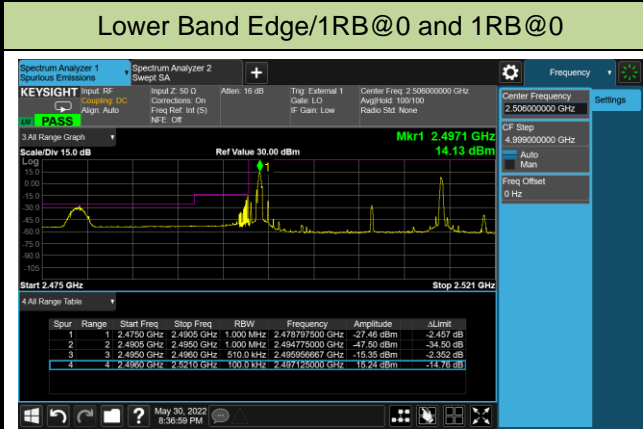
Lower Band Edge/1RB@0 and 1RB@0

Spectrum Analyzer 1
Spurious Emissions

Spectrum Analyzer 2
Swept SA

+

Frequency

KEYSIGHT

Input: RF
Coupling: DC
Align: Auto

Input Z: 50 Ω
Corrections: On
Freq Ref: Int (S)
NFE: Off

Atten: 16 dB

Trig: External 1
Gate: LO
IF Gain: Low

Center Freq: 2.506000000 GHz
Avg|Hold: 100/100
Radio Std: None

PASS

Center Frequency
2.506000000 GHz

Settings

CF Step
4.999000000 GHz
Auto
Man

Freq Offset
0 Hz

3 All Range Graph

Mkr1 2.4971 GHz
14.13 dBm

Scale/Div 15.0 dB

Ref Value 30.00 dBm

Log
15.0
0.00
-15.0
-30.0
-45.0
-60.0
-75.0
-90.0
-105

1

Start 2.475 GHz

Stop 2.521 GHz

4 All Range Table

| Spur | Range | Start Freq | Stop Freq | RBW | Frequency | Amplitude | ΔLimit |
|---|---|---|---|---|---|---|---|
| 1 | 1 | 2.4750 GHz | 2.4905 GHz | 1.000 MHz | 2.478797500 GHz | -27.46 dBm | -2.457 dB |
| 2 | 2 | 2.4905 GHz | 2.4950 GHz | 1.000 MHz | 2.494775000 GHz | -47.50 dBm | -34.50 dB |
| 3 | 3 | 2.4950 GHz | 2.4960 GHz | 510.0 kHz | 2.495956667 GHz | -15.35 dBm | -2.352 dB |
| 4 | 4 | 2.4960 GHz | 2.5210 GHz | 100.0 kHz | 2.497125000 GHz | 15.24 dBm | -14.76 dB |

May 30, 2022
8:36:59 PM